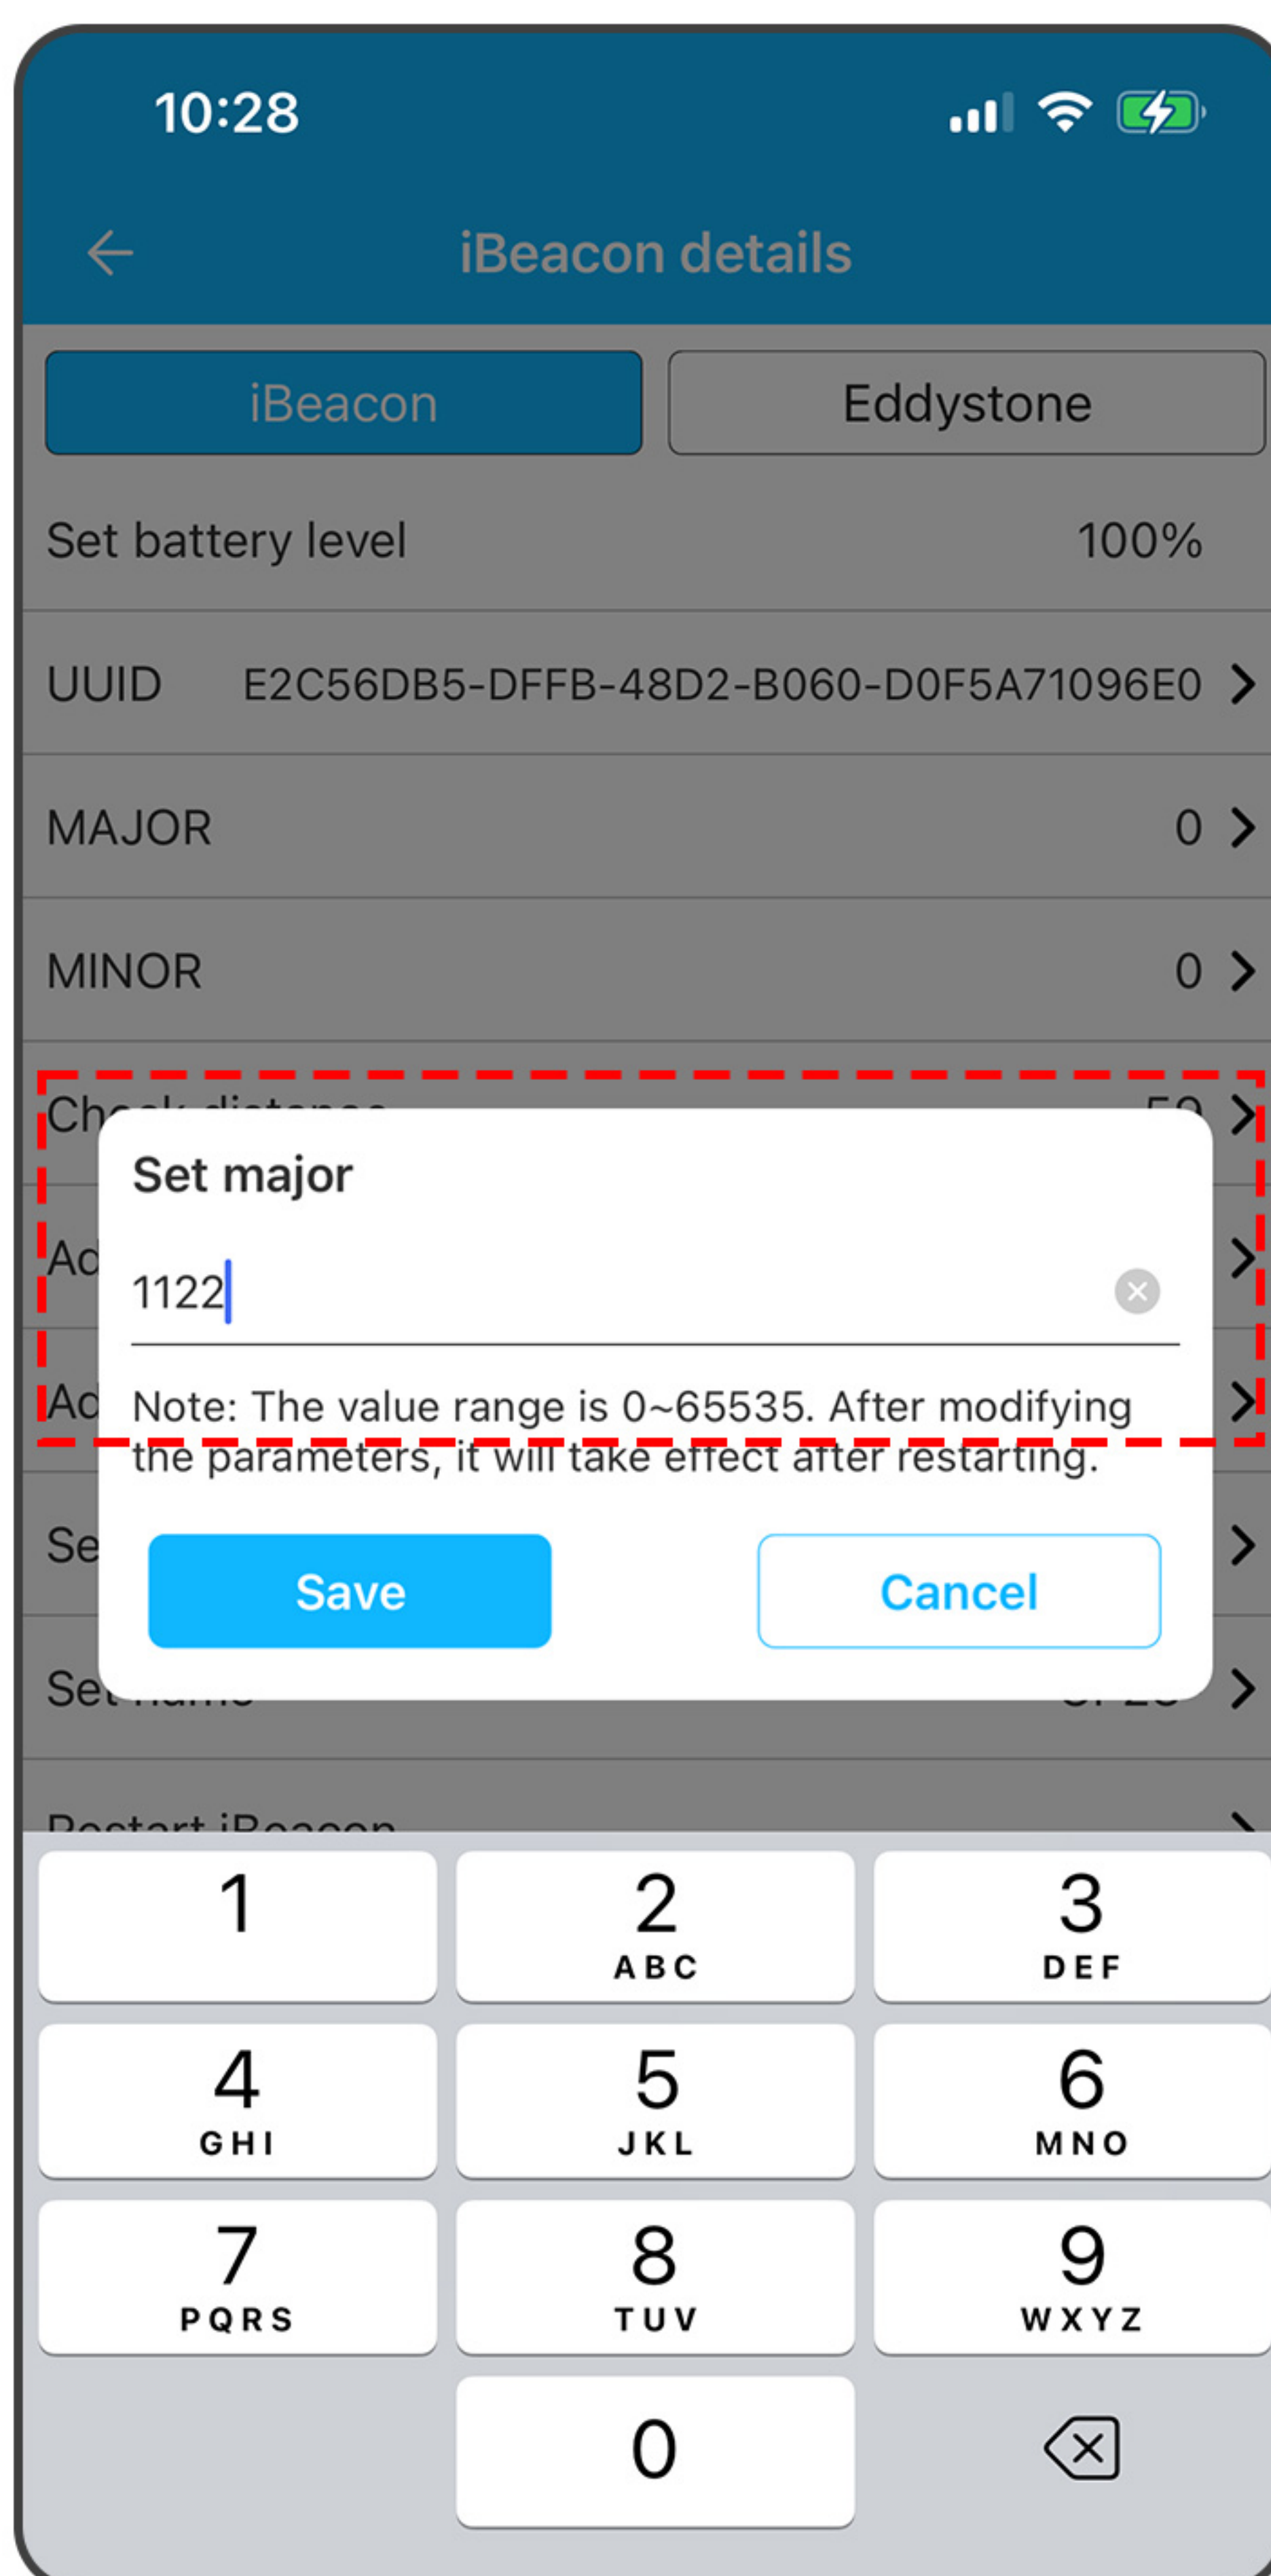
10:28

iBeacon details

iBeacon

Eddystone

Set battery level 100%

UUID E2C56DB5-DFFB-48D2-B060-D0F5A71096E0

MAJOR 0

MINOR 0

Ch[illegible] 5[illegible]

Ad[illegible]

Ad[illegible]

Se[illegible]

Set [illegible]

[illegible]

Set major

1122

Note: The value range is 0~65535. After modifying the parameters, it will take effect after restarting.

Save

Cancel

1
2 ABC
3 DEF
4 GHI
5 JKL
6 MNO
7 PQRS
8 TUV
9 WXYZ
0